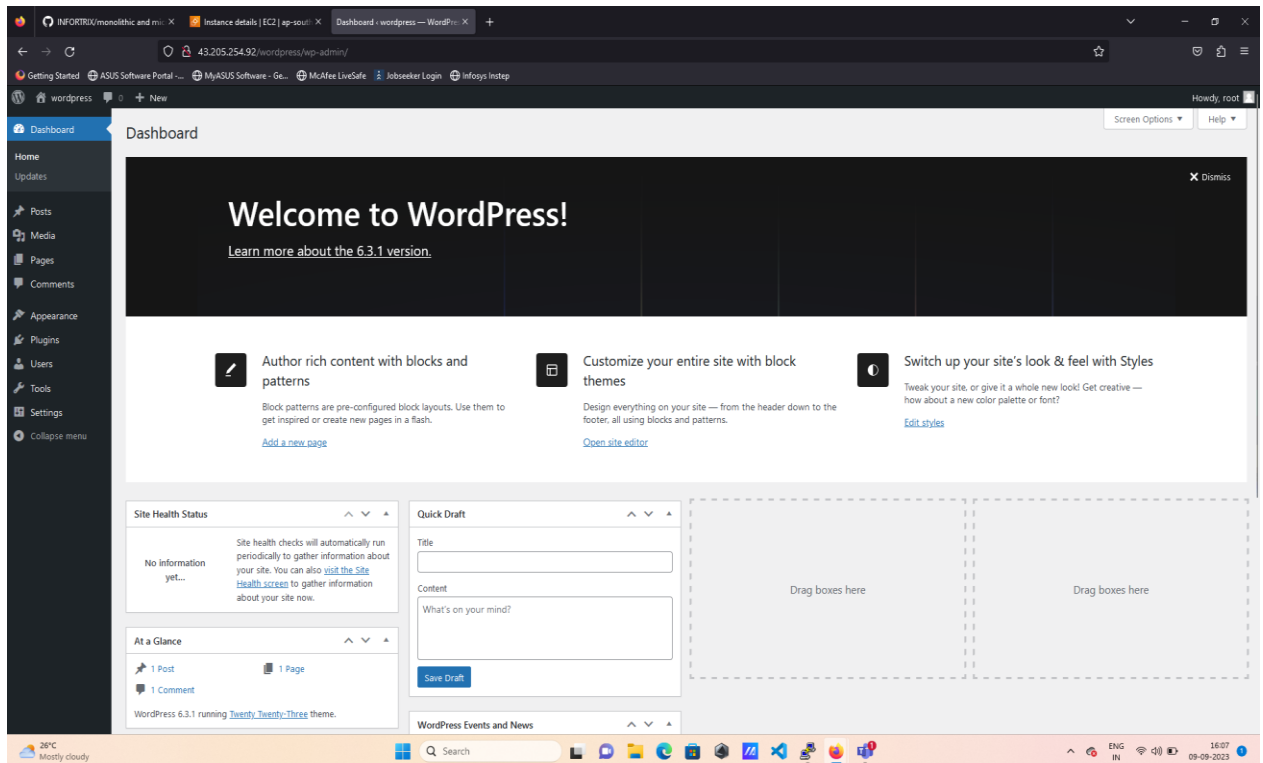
INFORTRIX/monolithic and mic ×
Instance details | EC2 | ap-south ×
Dashboard ‹ wordpress — WordPre ×
+

43.205.254.92/wordpress/wp-admin/

Getting Started
ASUS Software Portal -...
MyASUS Software - Ge...
McAfee LiveSafe
Jobseeker Login
Infosys Instep

wordpress
0
+ New
Howdy, root

Dashboard
Home
Updates
Posts
Media
Pages
Comments
Appearance
Plugins
Users
Tools
Settings
Collapse menu

Dashboard

Screen Options ▼
Help ▼

× Dismiss

Welcome to WordPress!

Learn more about the 6.3.1 version.

Author rich content with blocks and patterns

Block patterns are pre-configured block layouts. Use them to get inspired or create new pages in a flash.

Add a new page

Customize your entire site with block themes

Design everything on your site — from the header down to the footer, all using blocks and patterns.

Open site editor

Switch up your site's look & feel with Styles

Tweak your site, or give it a whole new look! Get creative — how about a new color palette or font?

Edit styles

Site Health Status

No information yet...

Site health checks will automatically run periodically to gather information about your site. You can also visit the Site Health screen to gather information about your site now.

Quick Draft

Title

Content

What's on your mind?

Save Draft

Drag boxes here

Drag boxes here

At a Glance

1 Post
1 Page
1 Comment

WordPress 6.3.1 running Twenty Twenty-Three theme.

WordPress Events and News

26°C
Mostly cloudy

Search

ENG
IN

16:07
09-09-2023